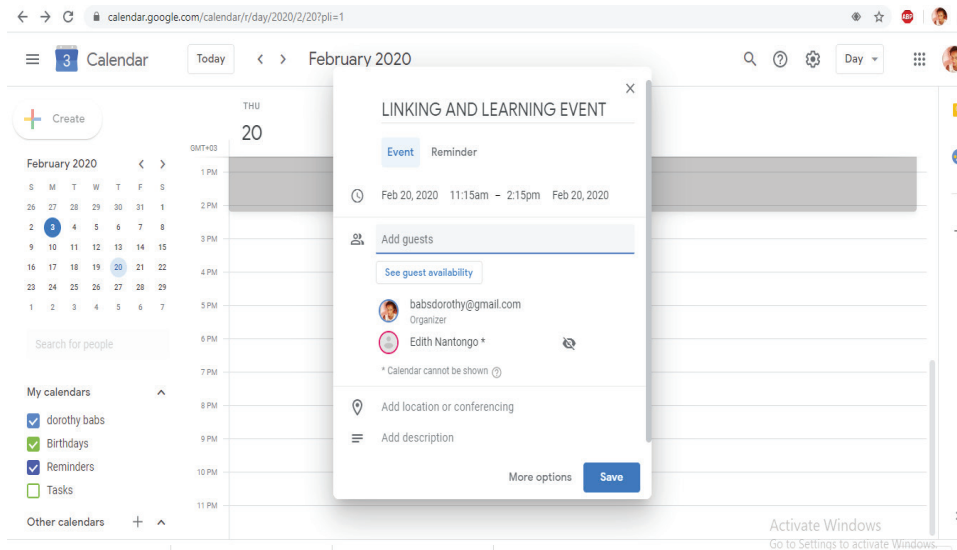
calendar.google.com/calendar/r/day/2020/2/20?pli=1

3 Calendar

Today < > February 2020

Day

Create

February 2020

| S | M | T | W | T | F | S |
|---|---|---|---|---|---|---|
| 26 | 27 | 28 | 29 | 30 | 31 | 1 |
| 2 | 3 | 4 | 5 | 6 | 7 | 8 |
| 9 | 10 | 11 | 12 | 13 | 14 | 15 |
| 16 | 17 | 18 | 19 | 20 | 21 | 22 |
| 23 | 24 | 25 | 26 | 27 | 28 | 29 |
| 1 | 2 | 3 | 4 | 5 | 6 | 7 |

Search for people

My calendars

dorothy babs

Birthdays

Reminders

Tasks

Other calendars

THU

20

GMT+03

1 PM

2 PM

3 PM

4 PM

5 PM

6 PM

7 PM

8 PM

9 PM

10 PM

11 PM

LINKING AND LEARNING EVENT

Event Reminder

Feb 20, 2020 11:15am – 2:15pm Feb 20, 2020

Add guests

See guest availability

babsdorothy@gmail.com

Organizer

Edith Nantongo *

* Calendar cannot be shown

Add location or conferencing

Add description

More options Save

Activate Windows

Go to Settings to activate Windows.